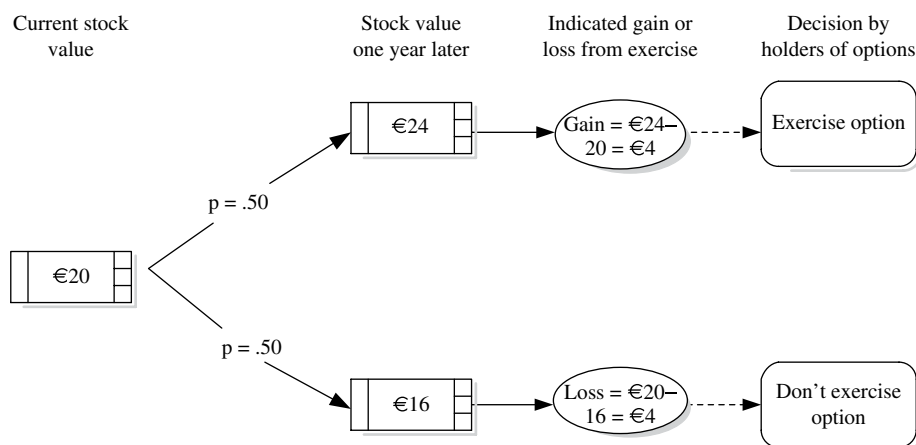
Current stock value

Stock value one year later

Indicated gain or loss from exercise

Decision by holders of options

€24

Gain = €24– 20 = €4

Exercise option

p = .50

€20

p = .50

€16

Loss = €20– 16 = €4

Don’t exercise option